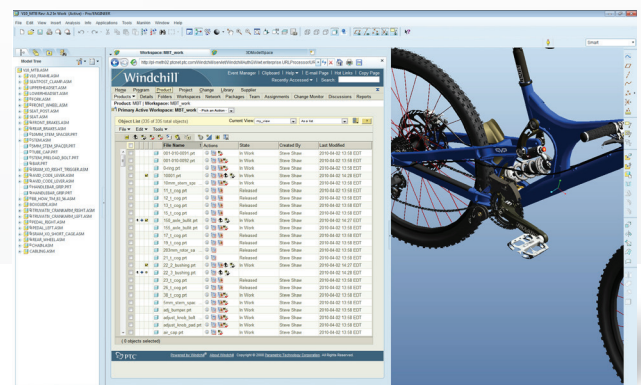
File Edit View Insert Analysis Info Applications Tools Window Help

Model Tree

Workspace: MBT_work

Windchill

Event Manager | Clipboard | Help | E-mail Page | Hot Links | Copy Page

Home Program Product Project Change Library Supplier

Product: MBT | Workspace: MBT_work

Primary Active Workspace: MBT_work

Object List (330 of 330 total objects)

Current View:

File Edit Tools

| File Name | Actions | State | Created By | Last Modified |
|---|---|---|---|---|
| 101-510-0001.prt | | In Work | Steve Shaw | 2010-04-02 13:58 EDT |
| 101-510-0050.prt | | In Work | Steve Shaw | 2010-04-02 13:58 EDT |
| 8-ring.prt | | In Work | Steve Shaw | 2010-04-02 13:58 EDT |
| 10001.prt | | In Work | Steve Shaw | 2010-04-02 14:28 EDT |
| 10mm_stem_cap | | In Work | Steve Shaw | 2010-04-02 13:58 EDT |
| 11_t_cog.prt | | Released | Steve Shaw | 2010-04-02 13:58 EDT |
| 12_t_cog.prt | | Released | Steve Shaw | 2010-04-02 13:58 EDT |
| 13_t_cog.prt | | In Work | Steve Shaw | 2010-04-02 13:58 EDT |
| 15_t_cog.prt | | Released | Steve Shaw | 2010-04-02 13:58 EDT |
| 155_axle_build.prt | | In Work | Steve Shaw | 2010-04-02 13:58 EDT |
| 155_axle_build.prt | | In Work | Steve Shaw | 2010-04-02 13:58 EDT |
| 17_t_cog.prt | | In Work | Steve Shaw | 2010-04-02 13:58 EDT |
| 18_t_cog.prt | | Released | Steve Shaw | 2010-04-02 13:58 EDT |
| 203mm_rotor_ca | | In Work | Steve Shaw | 2010-04-02 13:58 EDT |
| 21_t_cog.prt | | Released | Steve Shaw | 2010-04-02 13:58 EDT |
| 22_5_bushing.prt | | In Work | Steve Shaw | 2010-04-02 14:28 EDT |
| 22_5_bushing.prt | | In Work | Steve Shaw | 2010-04-02 14:28 EDT |
| 23_t_cog.prt | | In Work | Steve Shaw | 2010-04-02 13:58 EDT |
| 26_t_cog.prt | | In Work | Steve Shaw | 2010-04-02 13:58 EDT |
| 38_t_cog.prt | | In Work | Steve Shaw | 2010-04-02 13:58 EDT |
| 5mm_stem_spac | | In Work | Steve Shaw | 2010-04-02 13:58 EDT |
| adj_bumper.prt | | In Work | Steve Shaw | 2010-04-02 13:58 EDT |
| adjust_knob_bolt | | In Work | Steve Shaw | 2010-04-02 13:58 EDT |
| adjust_knob_pad.prt | | In Work | Steve Shaw | 2010-04-02 13:58 EDT |
| air_cap.prt | | In Work | Steve Shaw | 2010-04-02 13:58 EDT |

(0 objects selected)

PTC

Powered by Windchill® About Windchill Copyright © 2009 Parametric Technology Corporation. All Rights Reserved.